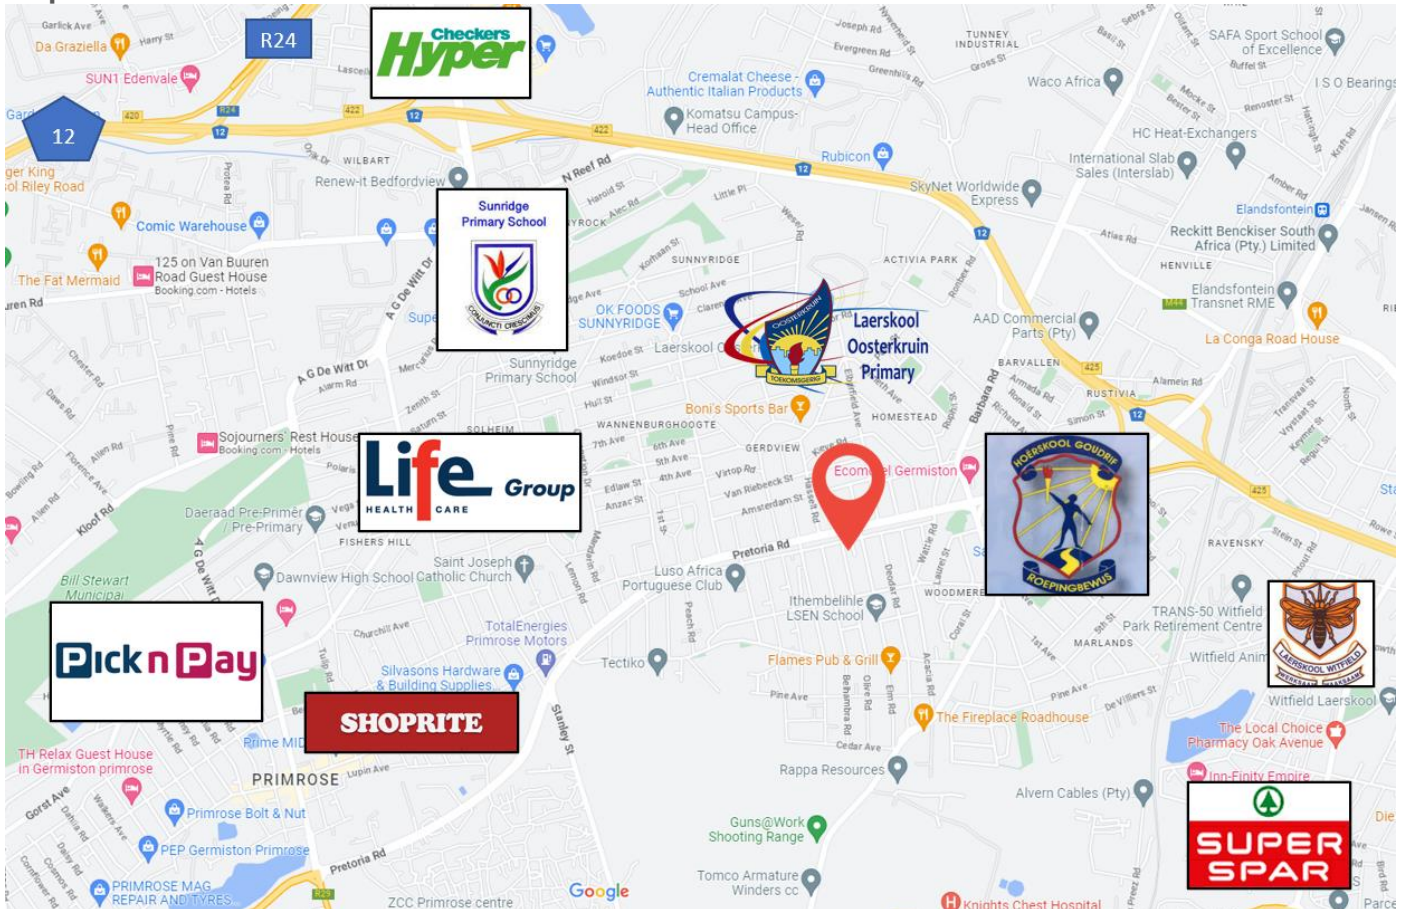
Garlick Ave
Da Graziella
Harry St
R24
Checkers Hyper
SUN1 Edenvale
12
420
R24
422
12
422
ger King
ol Riley Road
Oak Dr
WILBART
Renew-it Bedfordview
N Reef Rd
Joseph Rd
Evergreen Rd
Greenhills Rd
Cremalat Cheese - Authentic Italian Products
Komatsu Campus-Head Office
Rubicon
TUNNEY INDUSTRIAL
Gross St
Waco Africa
SAFA Sport School of Excellence
I S O Bearings
HC Heat-Exchangers
International Slab Sales (Interslab)
SkyNet Worldwide Express
Elandsfontein
Reckitt Benckiser South Africa (Pty.) Limited
HENVILLE
Elandsfontein Transnet RME
La Conga Road House
AAD Commercial Parts (Pty)
Comic Warehouse
The Fat Mermaid
125 on Van Buuren Road Guest House
Booking.com - Hotels
uren Rd
Sunridge Primary School
SUNNYRIDGE
ACTIVIA PARK
OK FOODS SUNNYRIDGE
Laerskool
Laerskool Oosterkruin Primary
A G De Witt Dr
Sunnyridge Primary School
Koedoe St
Windsor St
BARVALLEN
RUSTIVIA
HOMESTEAD
Boni's Sports Bar
WANNENBURGHOOGTE
GERDVIEW
Ecom el Germiston
Sojourners' Rest House
Booking.com - Hotels
SOLHEIM
Life Group HEALTH CARE
Edlow St
Anzac St
Virtop Rd
Van Riebeeck St
Amsterdam St
Pretoria Rd
Daeraad Pre-Primer / Pre-Primary
FISHERS HILL
Saint Joseph Catholic Church
Dawnview High School
Luso Africa Portuguese Club
Ithembelihle LSEN School
WOODMERE
HOËRSKOOL GOUDRIF ROEPINGBEWUS
RAVENSKY
TRANS-50 Witfield Park Retirement Centre
MARLANDS
Witfield Anim
Witfield Laerskool
LAERSKOOL WITFIELD
Bill Stewart Municipal
Pick n Pay
TotalEnergies Primrose Motors
Silvasons Hardware & Building Supplies
Tectiko
Flames Pub & Grill
The Fireplace Roadhouse
SHOPRITE
The Local Choice Pharmacy Oak Avenue
Inn-Finity Empire
TH Relax Guest House in Germiston primrose
PRIMROSE
Rappa Resources
Alvern Cables (Pty)
Primrose Bolt & Nut
PEP Germiston Primrose
Guns@Work Shooting Range
PRIMROSE MAG REPAIR AND TYRES
ZCC Primrose centre
Google
Tomco Armature Winders cc
Knights Chest Hospital
SUPER SPAR
Stanley St
Pretoria Rd
Kloof Rd